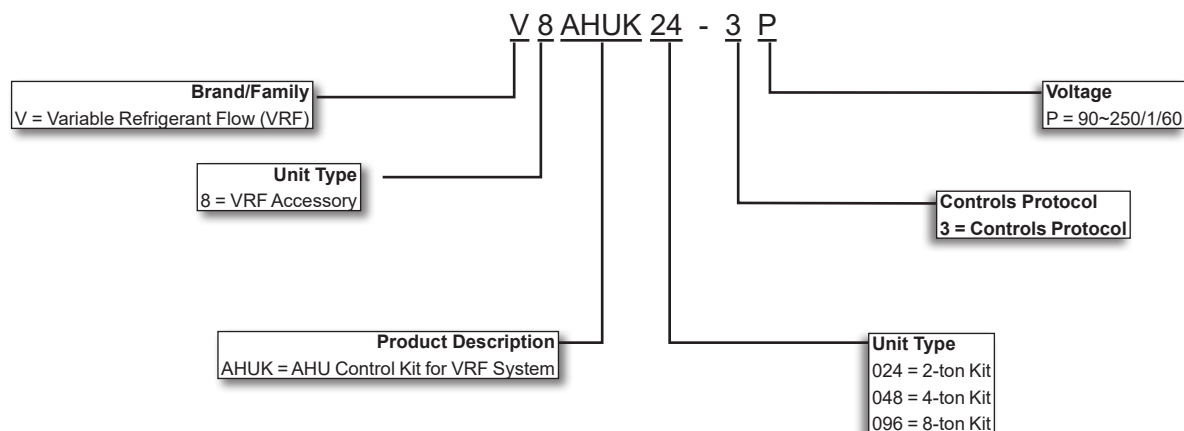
V 8 AHUK 24 - 3 P

Brand/Family
V = Variable Refrigerant Flow (VRF)

Unit Type
8 = VRF Accessory

Product Description
AHUK = AHU Control Kit for VRF System

Unit Type
024 = 2-ton Kit
048 = 4-ton Kit
096 = 8-ton Kit

Controls Protocol
3 = Controls Protocol

Voltage
P = 90~250/1/60